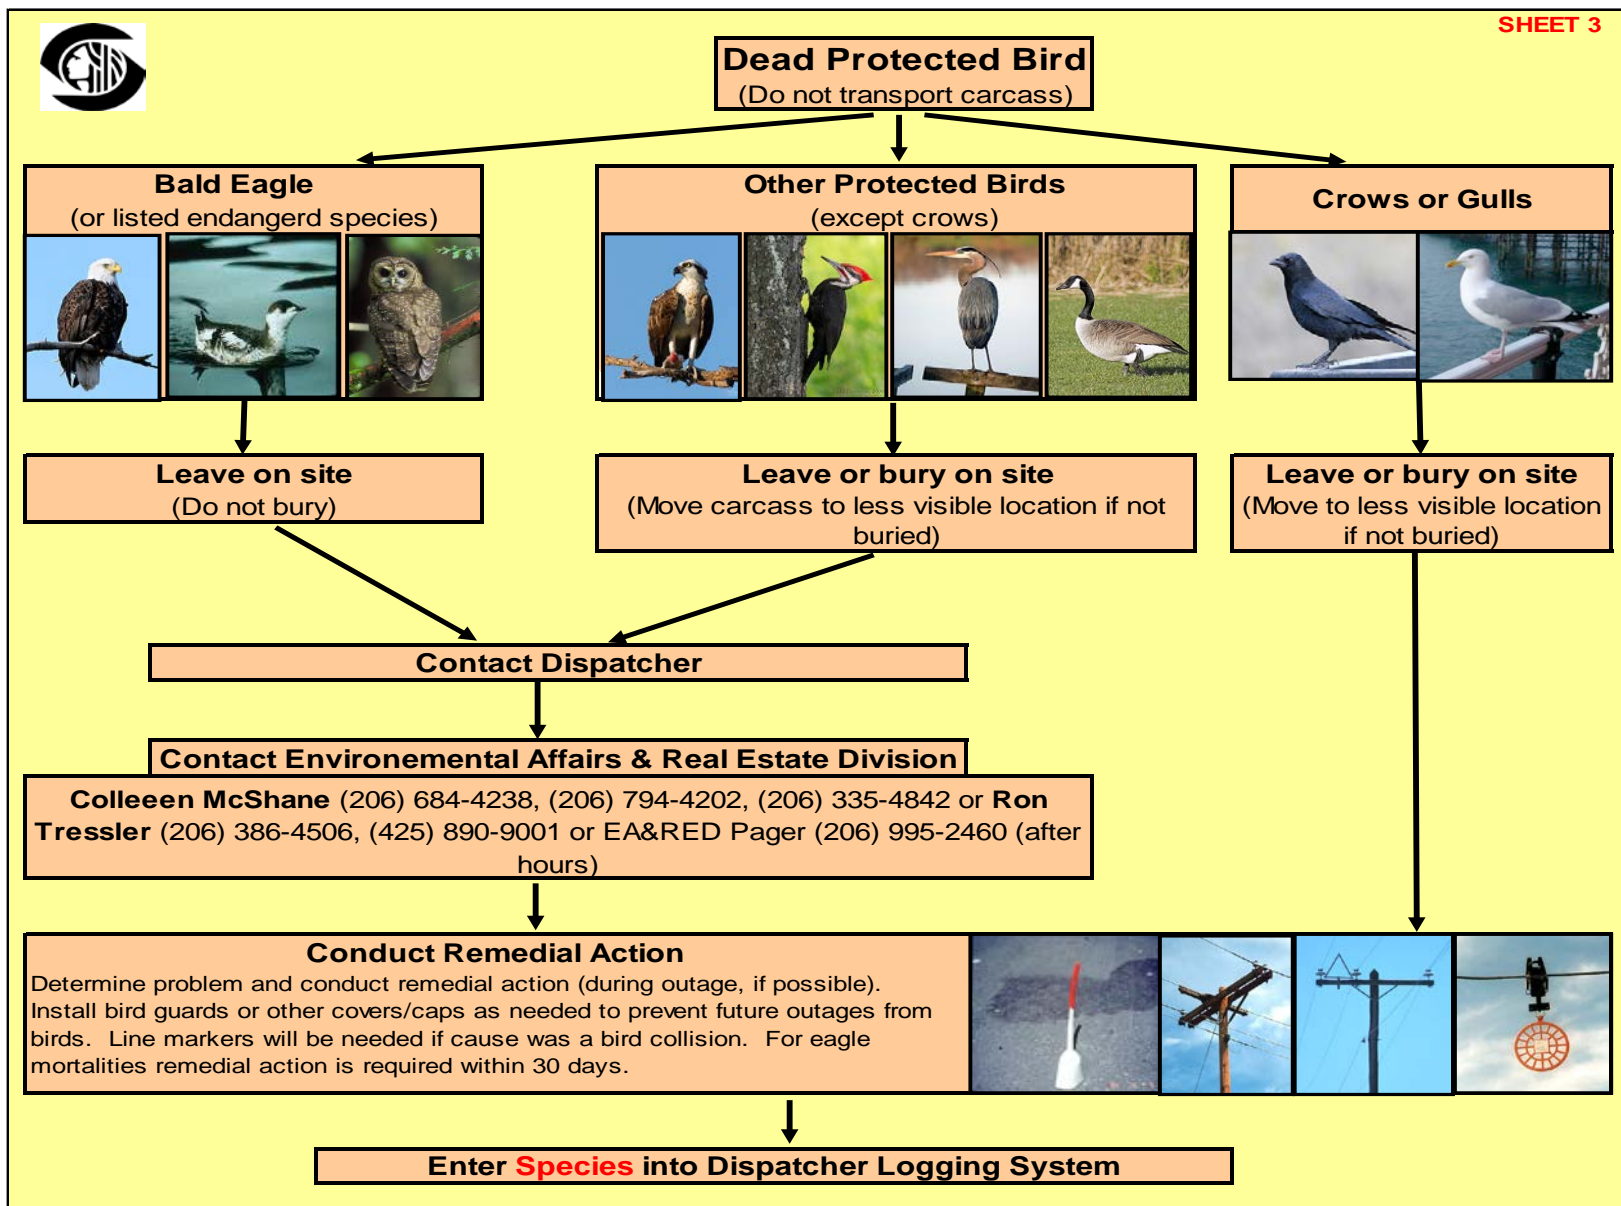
SHEET 3

Dead Protected Bird
(Do not transport carcass)

Bald Eagle
(or listed endangerd species)

Other Protected Birds
(except crows)

Crows or Gulls

Leave on site
(Do not bury)

Leave or bury on site
(Move carcass to less visible location if not buried)

Leave or bury on site
(Move to less visible location if not buried)

Contact Dispatcher

Contact Environemental Affairs & Real Estate Division

Colleeen McShane (206) 684-4238, (206) 794-4202, (206) 335-4842 or Ron Tressler (206) 386-4506, (425) 890-9001 or EA&RED Pager (206) 995-2460 (after hours)

Conduct Remedial Action
Determine problem and conduct remedial action (during outage, if possible). Install bird guards or other covers/caps as needed to prevent future outages from birds. Line markers will be needed if cause was a bird collision. For eagle mortalities remedial action is required within 30 days.

Enter Species into Dispatcher Logging System